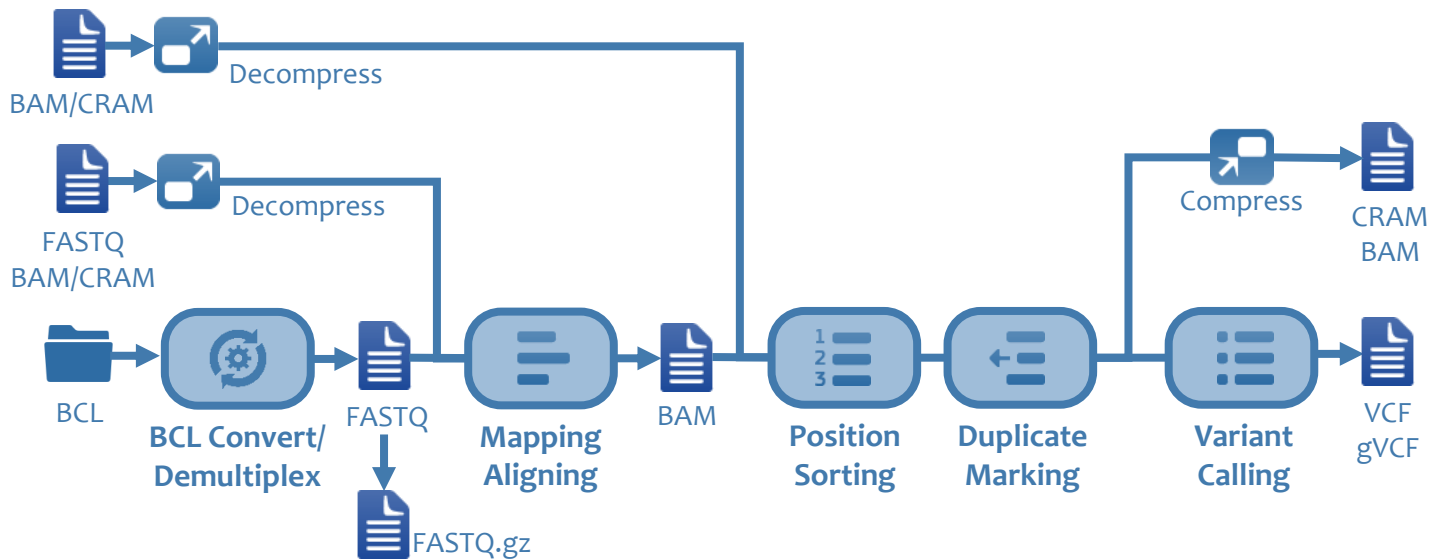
BAM/CRAM

Decompress

FASTQ
BAM/CRAM

Decompress

Compress

CRAM
BAM

BCL

BCL Convert/
Demultiplex

FASTQ

FASTQ.gz

Mapping
Aligning

BAM

1
2
3

Position
Sorting

Duplicate
Marking

Variant
Calling

VCF
gVCF